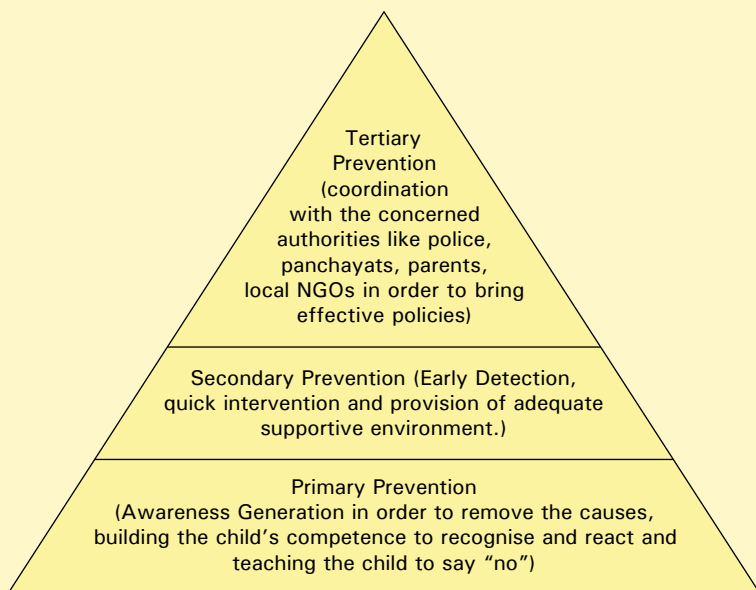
Tertiary Prevention (coordination with the concerned authorities like police, panchayats, parents, local NGOs in order to bring effective policies)

Secondary Prevention (Early Detection, quick intervention and provision of adequate supportive environment.)

Primary Prevention (Awareness Generation in order to remove the causes, building the child's competence to recognise and react and teaching the child to say "no")